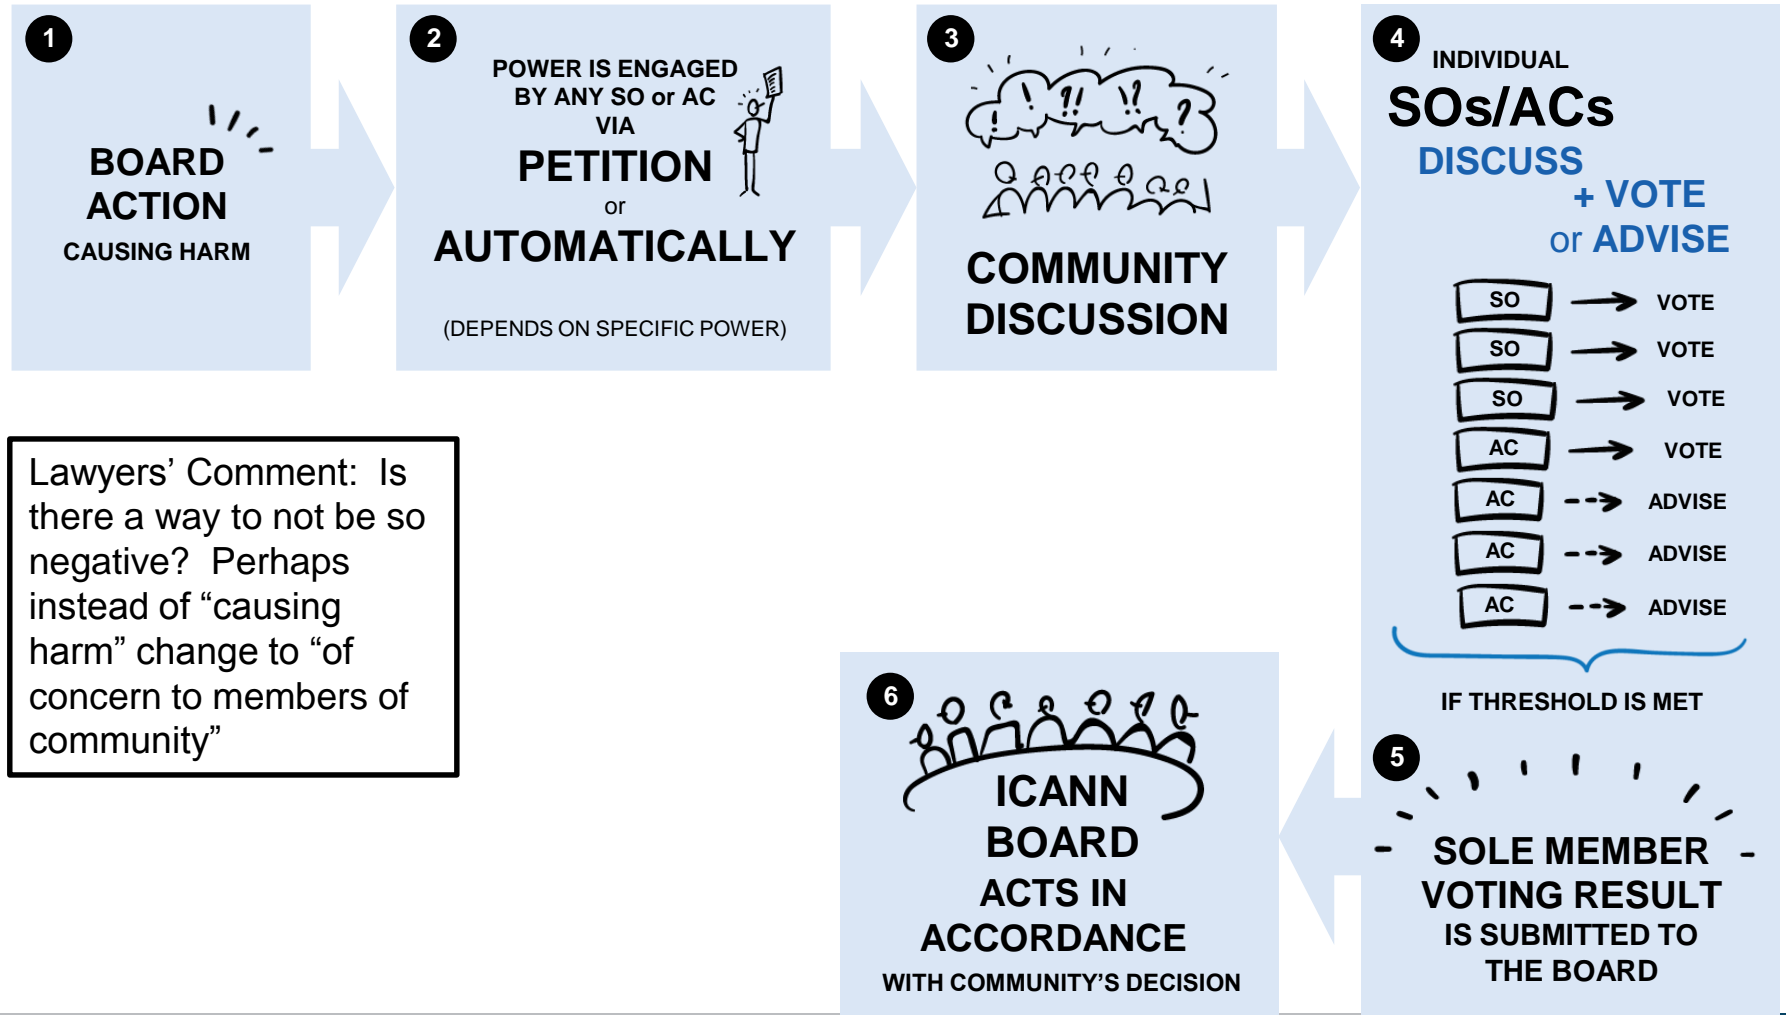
1

BOARD ACTION
CAUSING HARM

2

POWER IS ENGAGED BY ANY SO or AC VIA
PETITION
or
AUTOMATICALLY

(DEPENDS ON SPECIFIC POWER)

3

! !! !? ?

COMMUNITY DISCUSSION

4

INDIVIDUAL
SOs/ACs
DISCUSS
+ VOTE
or ADVISE

SO → VOTE
SO → VOTE
SO → VOTE
AC → VOTE
AC → ADVISE
AC → ADVISE
AC → ADVISE

IF THRESHOLD IS MET

Lawyers' Comment: Is there a way to not be so negative? Perhaps instead of "causing harm" change to "of concern to members of community"

6

ICANN BOARD
ACTS IN ACCORDANCE
WITH COMMUNITY'S DECISION

5

SOLE MEMBER VOTING RESULT
IS SUBMITTED TO THE BOARD